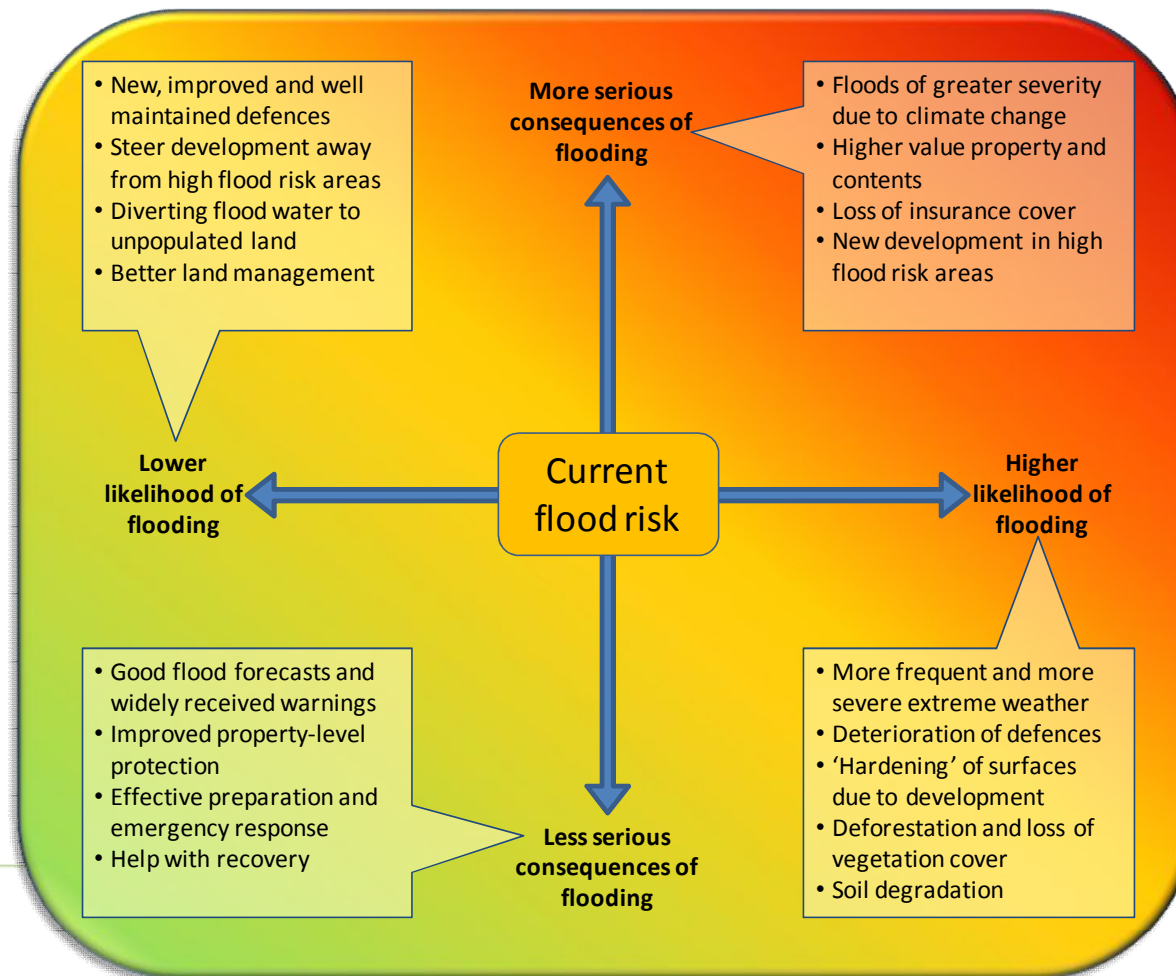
• New, improved and well maintained defences
• Steer development away from high flood risk areas
• Diverting flood water to unpopulated land
• Better land management

More serious consequences of flooding

• Floods of greater severity due to climate change
• Higher value property and contents
• Loss of insurance cover
• New development in high flood risk areas

Lower likelihood of flooding

Current flood risk

Higher likelihood of flooding

• Good flood forecasts and widely received warnings
• Improved property-level protection
• Effective preparation and emergency response
• Help with recovery

Less serious consequences of flooding

• More frequent and more severe extreme weather
• Deterioration of defences
• 'Hardening' of surfaces due to development
• Deforestation and loss of vegetation cover
• Soil degradation